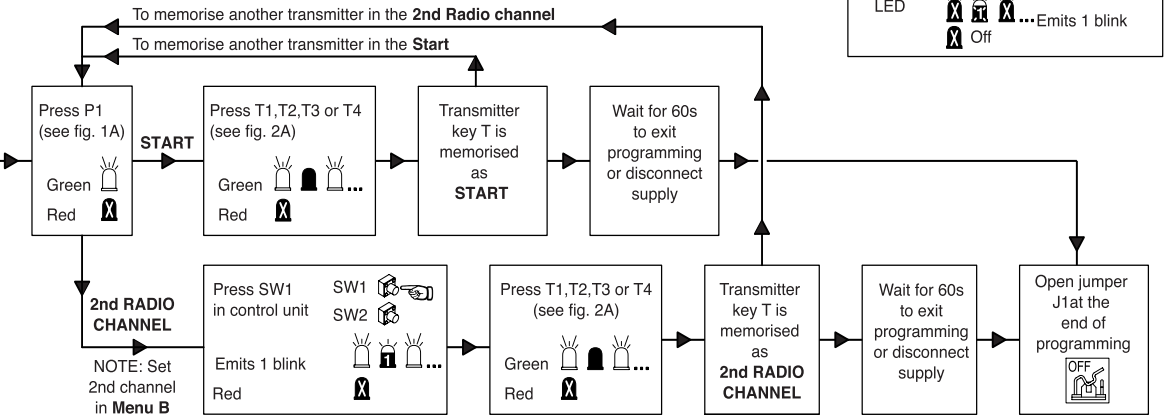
LED ...Emits 1 blink
Off

To memorise another transmitter in the **2nd Radio channel**

To memorise another transmitter in the **Start**

Press P1 (see fig. 1A)

Green

Red

**START**

Press T1,T2,T3 or T4 (see fig. 2A)

Green ...

Red

Transmitter key T is memorised as **START**

Wait for 60s to exit programming or disconnect supply

**2nd RADIO CHANNEL**

NOTE: Set 2nd channel in **Menu B**

Press SW1 in control unit

SW1

SW2

Emits 1 blink ...

Red

Press T1,T2,T3 or T4 (see fig. 2A)

Green ...

Red

Transmitter key T is memorised as **2nd RADIO CHANNEL**

Wait for 60s to exit programming or disconnect supply

Open jumper J1at the end of programming

OFF